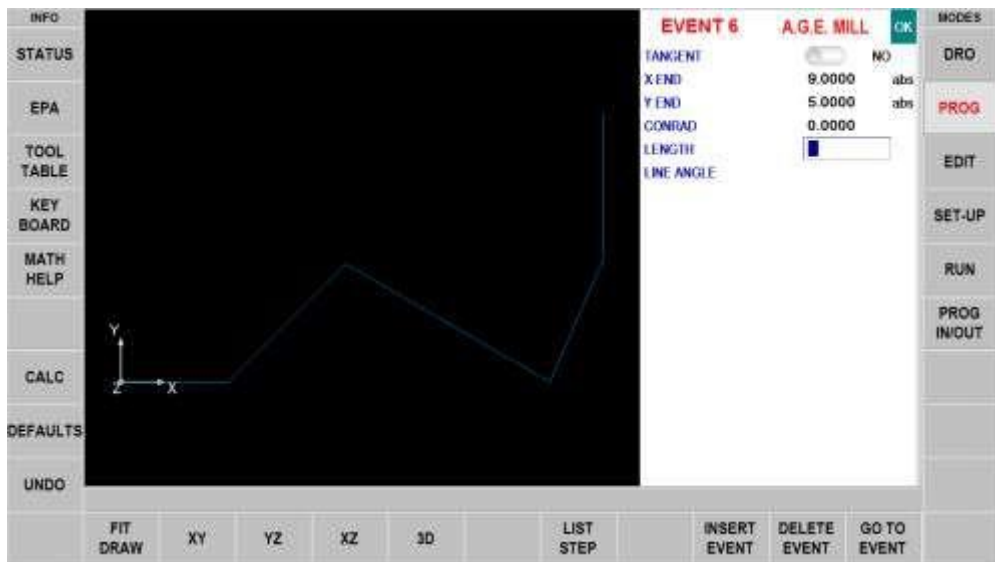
INFO

STATUS

EPA

TOOL TABLE

KEY BOARD

MATH HELP

CALC

DEFAULTS

UNDO

Y

Z

X

EVENT 6 A.G.E. MILL OK

TANGENT NO

X END 9.0000 abs

Y END 5.0000 abs

CONRAD 0.0000

LENGTH

LINE ANGLE

MODES

DRO

PROG

EDIT

SET-UP

RUN

PROG IN/OUT

FIT DRAW

XY

YZ

XZ

3D

LIST STEP

INSERT EVENT

DELETE EVENT

GO TO EVENT